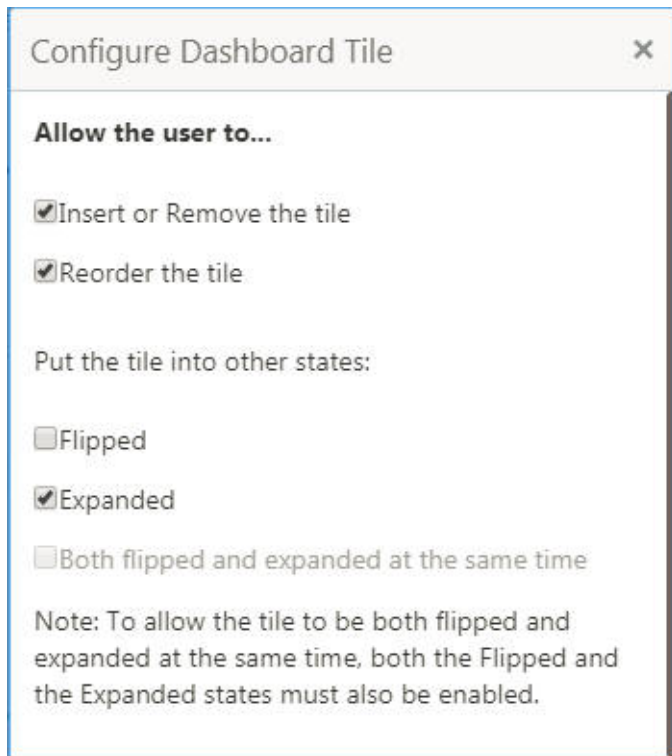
Configure Dashboard Tile ×

**Allow the user to...**

Insert or Remove the tile

Reorder the tile

Put the tile into other states:

Flipped

Expanded

Both flipped and expanded at the same time

Note: To allow the tile to be both flipped and expanded at the same time, both the Flipped and the Expanded states must also be enabled.